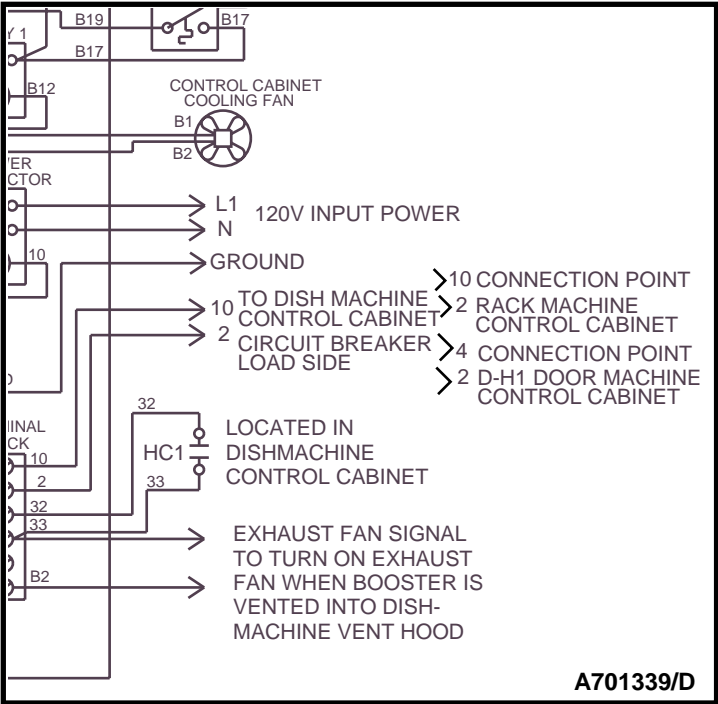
B19
B17
Y 1
B17
B12
CONTROL CABINET COOLING FAN
B1
B2
VER
CTOR
L1
N
120V INPUT POWER
10
GROUND
10 TO DISH MACHINE CONTROL CABINET
2 CIRCUIT BREAKER LOAD SIDE
10 CONNECTION POINT
2 RACK MACHINE CONTROL CABINET
4 CONNECTION POINT
2 D-H1 DOOR MACHINE CONTROL CABINET
32
INAL
CK
10
HC1
LOCATED IN DISHMACHINE CONTROL CABINET
2
33
32
33
EXHAUST FAN SIGNAL TO TURN ON EXHAUST FAN WHEN BOOSTER IS VENTED INTO DISHMACHINE VENT HOOD
B2
A701339/D